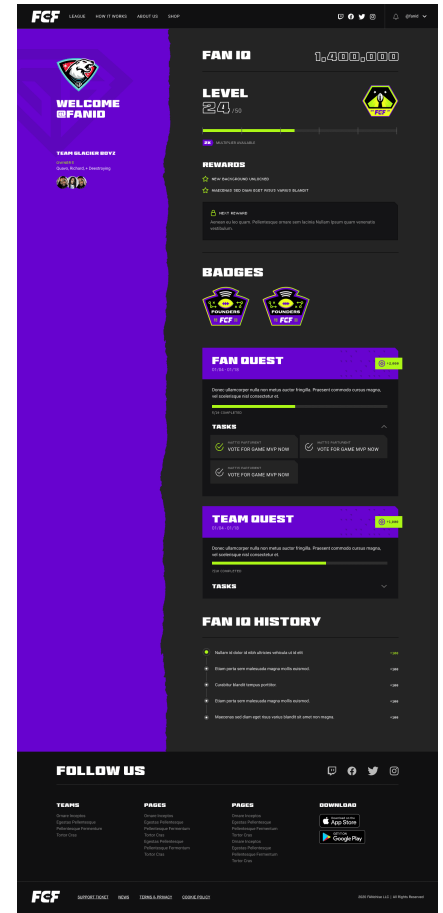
FCF LEAGUE HOW IT WORKS ABOUT US SHOP @fanid

WELCOME @FANID

TEAM GLACIER BOYZ
OWNERS
Queen, Richard + Sweetsynng

FAN IQ 1,400,000

LEVEL 24 /50

MULTIPLIER AVAILABLE

REWARDS
NEW BACKGROUND UNLOCKED
AWESOME RED DAWN SOFT PERVY VARIETY BLANKET

NEXT REWARD
Aenean eu leo quam. Pellentesque ornare sem lacinia Nullam quam venenatis vestibulum.

BADGES
FOUNDERS FCF
FOUNDERS FCF

FAN QUEST
01/04 - 01/10
Donec ullamcorper nulla non metus auctor fringilla. Praesent commodo cursus magna, vel scelerisque nisl consectetur et.
TASKS
VOTE FOR GAME MVP NOW
VOTE FOR GAME MVP NOW
VOTE FOR GAME MVP NOW

TEAM QUEST
01/04 - 01/10
Donec ullamcorper nulla non metus auctor fringilla. Praesent commodo cursus magna, vel scelerisque nisl consectetur et.
TASKS

FAN IQ HISTORY
Nullam id dolor id nibh ultricies vehicula ut id elit
Etiam porta sem malesuada magna mollis euismod.
Curabitur blandit tempus porttitor.
Etiam porta sem malesuada magna mollis euismod.
Maecenas sed diam eget risus varius blandit sit amet non magna.

FOLLOW US

TEAMS
PAGES
PAGES
DOWNLOAD
App Store
Google Play

FCF SUPPORT TICKET NEWS TERMS & PRIVACY COOKIE POLICY